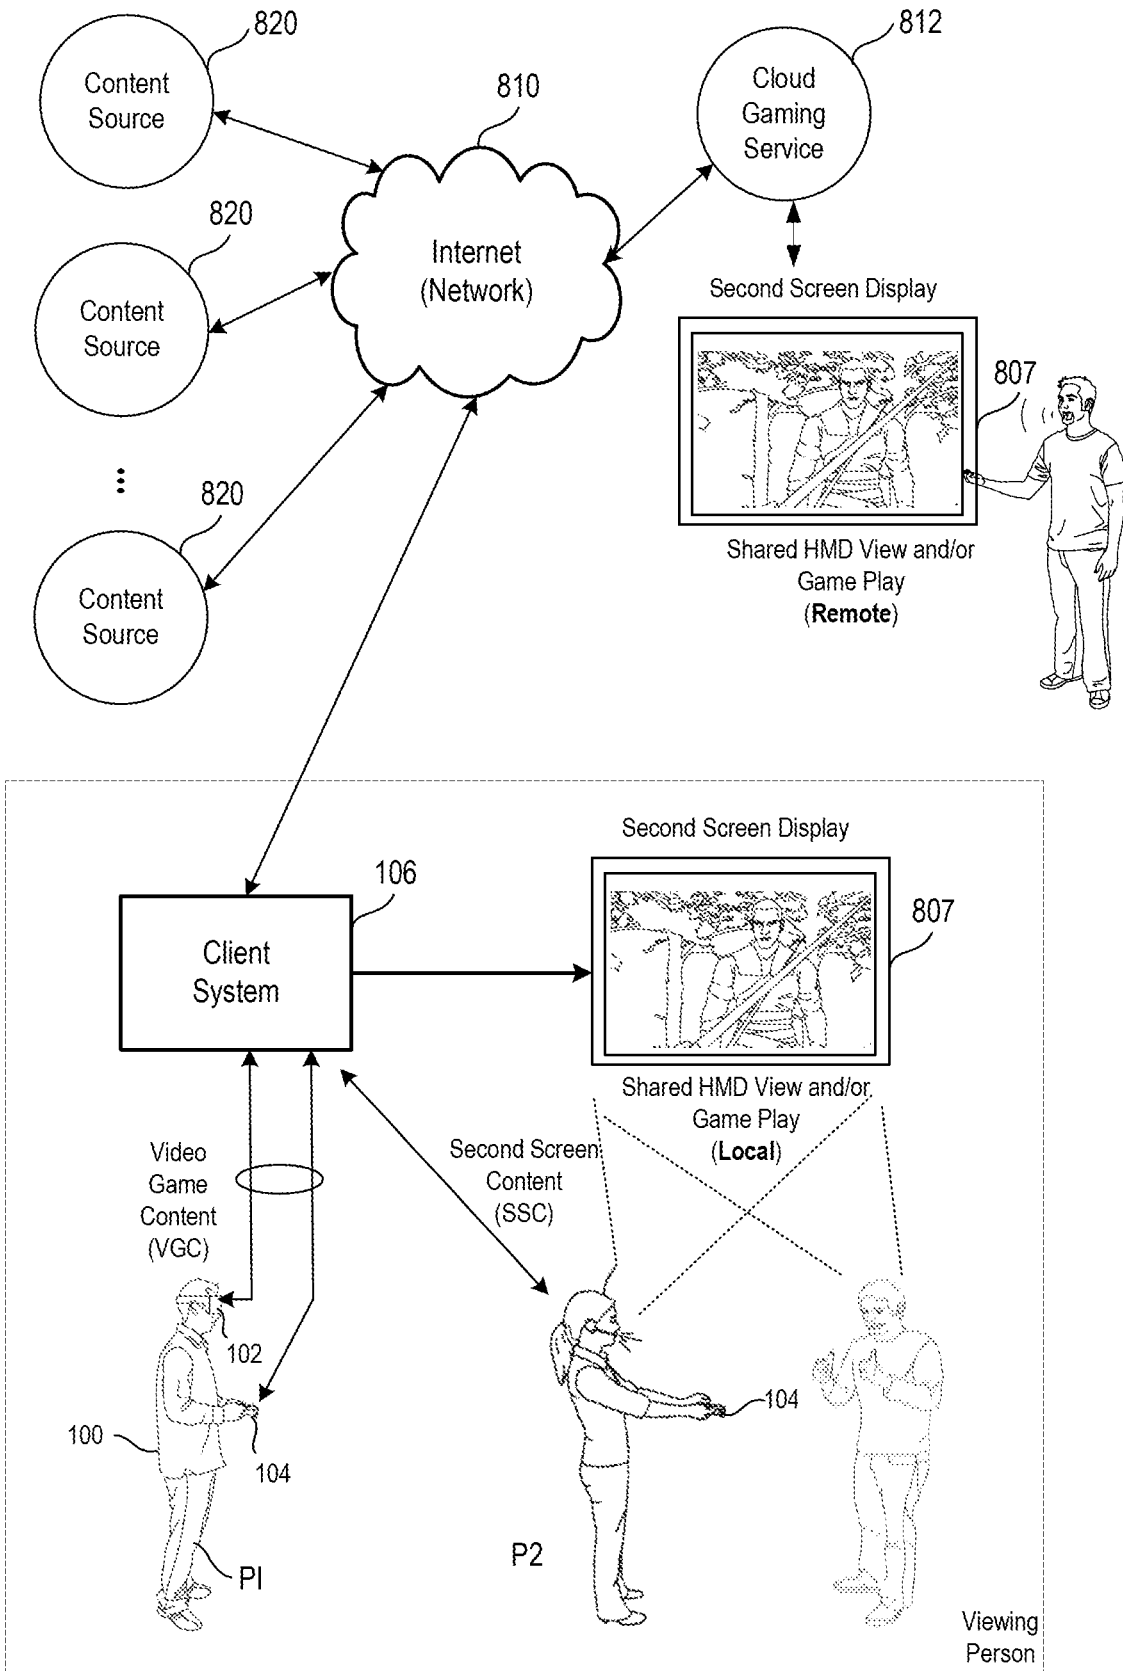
820

Content Source

810

812

Cloud Gaming Service

820

Content Source

Internet (Network)

Second Screen Display

⋮

820

Content Source

807

Shared HMD View and/or Game Play (**Remote**)

Second Screen Display

106

Client System

807

Shared HMD View and/or Game Play (**Local**)

Video Game Content (VGC)

Second Screen Content (SSC)

102

104

100

104

PI

P2

Viewing Person